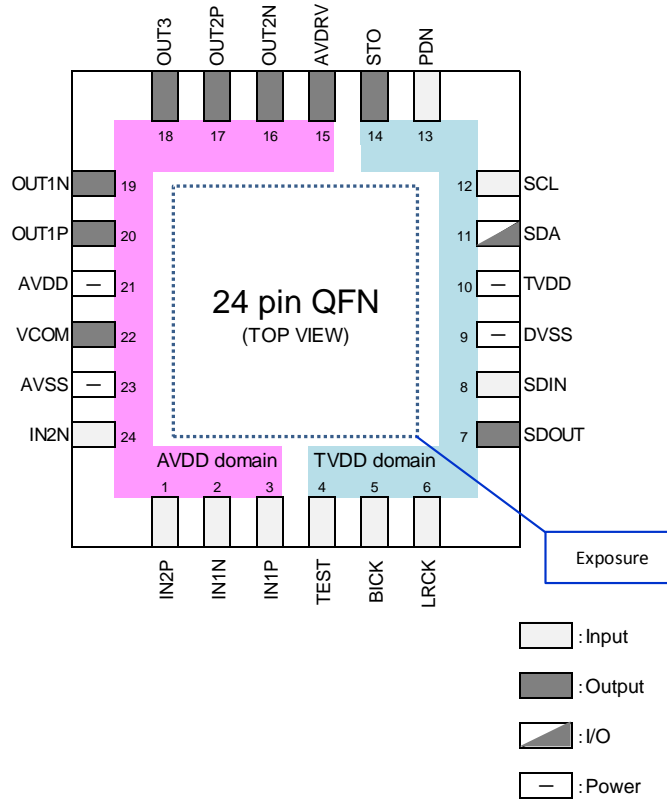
OUT3 OUT2P OUT2N AVDRV STO PDN

18 17 16 15 14 13

OUT1N 19
OUT1P 20
AVDD — 21
VCOM 22
AVSS — 23
IN2N 24

12 SCL
11 SDA
10 — TVDD
9 — DVSS
8 SDIN
7 SDOUT

24 pin QFN
(TOP VIEW)

AVDD domain
TVDD domain

1 2 3 4 5 6

IN2P IN1N IN1P TEST BICK LRCK

Exposure

: Input
: Output
: I/O
— : Power